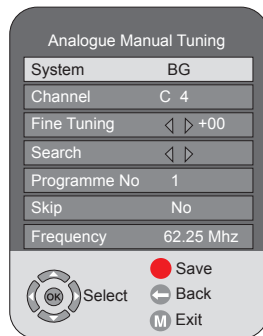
Analogue Manual Tuning

| | |
|---|---|
| System | BG |
| Channel | C 4 |
| Fine Tuning | ◁ ▷ +00 |
| Search | ◁ ▷ |
| Programme No | 1 |
| Skip | No |
| Frequency | 62.25 Mhz |

OK Select
Save
Back
M Exit